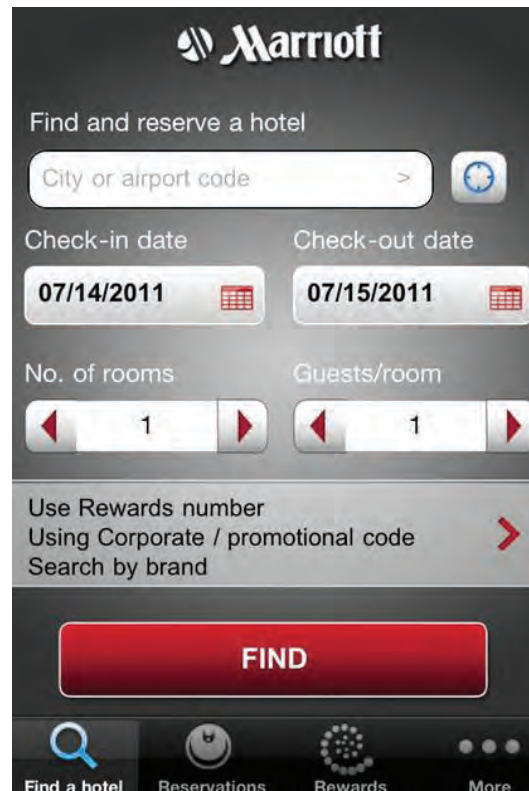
Marriott

Find and reserve a hotel

City or airport code >

Check-in date

07/14/2011

Check-out date

07/15/2011

No. of rooms

1

Guests/room

1

Use Rewards number
Using Corporate / promotional code
Search by brand

FIND

Find a hotel

Reservations

Rewards

More